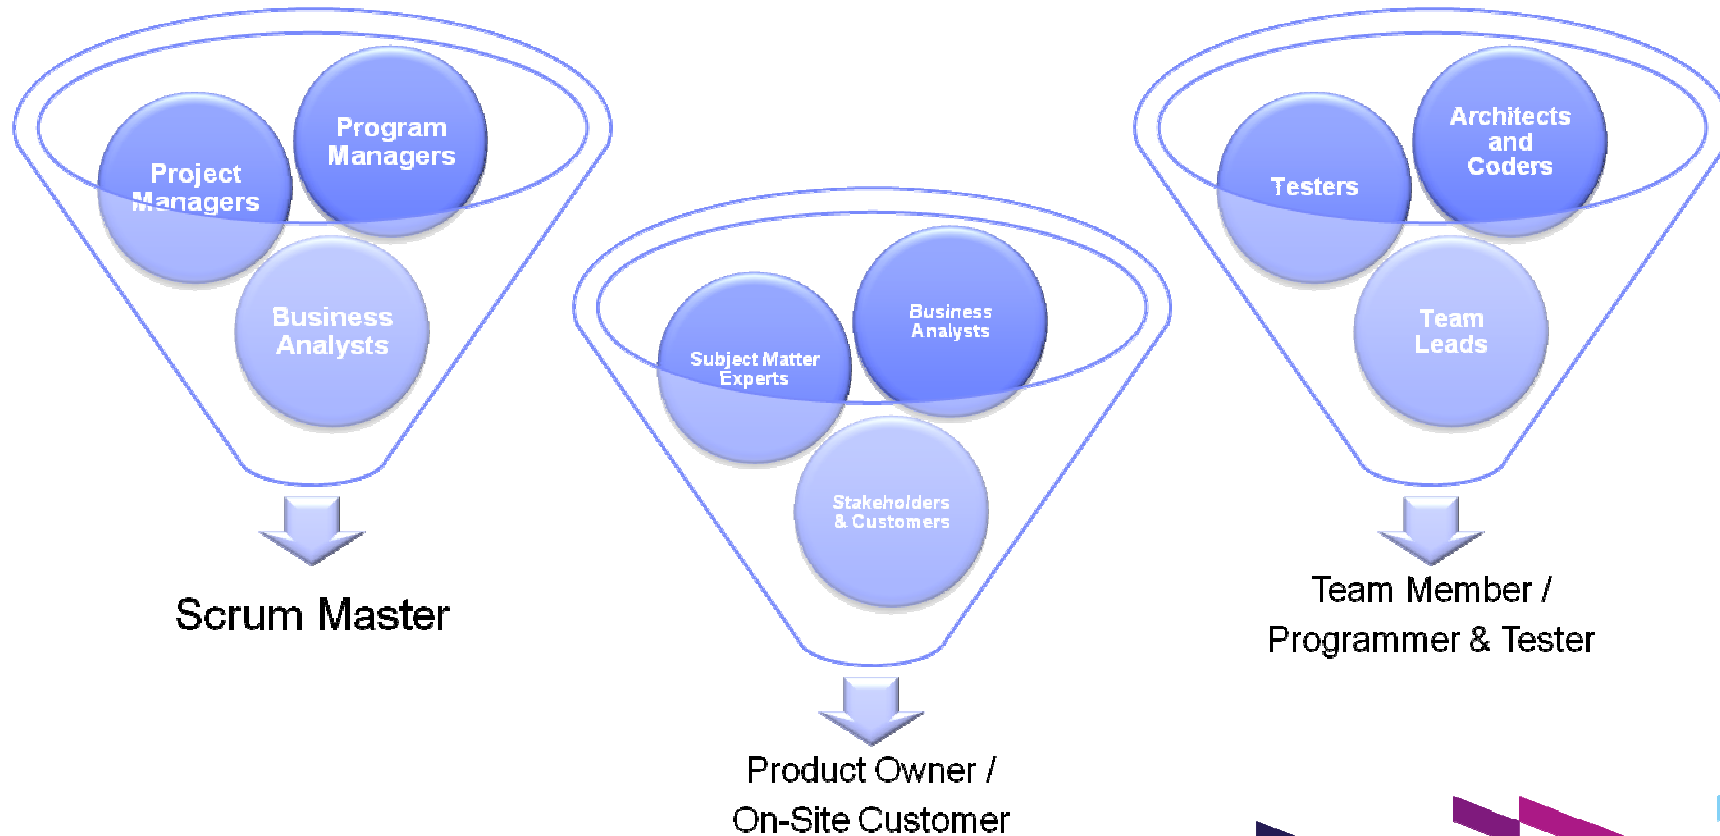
Project Managers

Program Managers

Business Analysts

Scrum Master

Subject Matter Experts

Business Analysts

Stakeholders & Customers

Product Owner / On-Site Customer

Testers

Architects and Coders

Team Leads

Team Member / Programmer & Tester